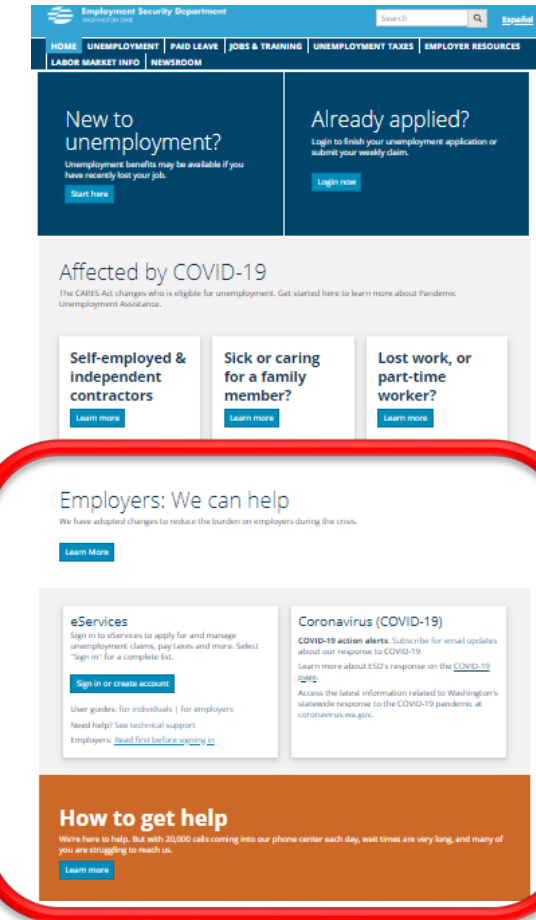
Employment Security Department
WASHINGTON STATE

Search
Español

HOME | UNEMPLOYMENT | PAID LEAVE | JOBS & TRAINING | UNEMPLOYMENT TAXES | EMPLOYER RESOURCES | LABOR MARKET INFO | NEWSROOM

New to unemployment?
Unemployment benefits may be available if you have recently lost your job.
Start here

Already applied?
Login to finish your unemployment application or submit your weekly claim.
Login now

Affected by COVID-19
The CARES Act changes who is eligible for unemployment. Get started here to learn more about Pandemic Unemployment Assistance.

Self-employed & independent contractors
Learn more

Sick or caring for a family member?
Learn more

Lost work, or part-time worker?
Learn more

Employers: We can help
We have adopted changes to reduce the burden on employers during the crisis.
Learn More

eServices
Sign in to eServices to apply for and manage unemployment claims, pay taxes and more. Select "Sign in" for a complete list.
Sign in or create account
User guides: for individuals | for employers
Need help? See technical support
Employers: Read first before signing in

Coronavirus (COVID-19)
COVID-19 action alerts: Subscribe for email updates about our response to COVID-19
Learn more about ESD's response on the COVID-19 page.
Access the latest information related to Washington's statewide response to the COVID-19 pandemic at coronavirus.wa.gov.

How to get help
We're here to help. But with 20,000 calls coming into our phone center each day, wait times are very long, and many of you are struggling to reach us.
Learn more